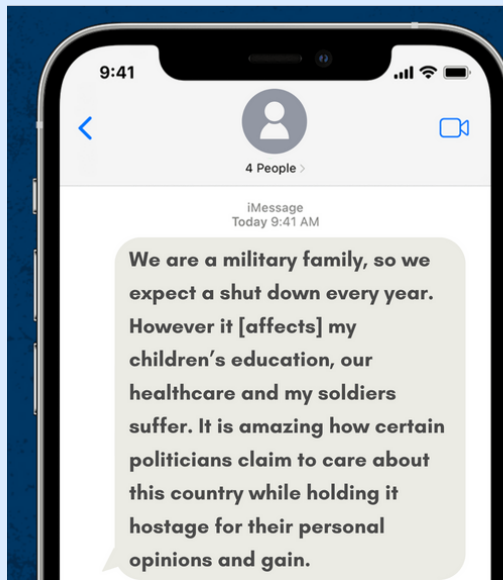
9:41

4 People >

iMessage
Today 9:41 AM

We are a military family, so we expect a shut down every year. However it [affects] my children's education, our healthcare and my soldiers suffer. It is amazing how certain politicians claim to care about this country while holding it hostage for their personal opinions and gain.